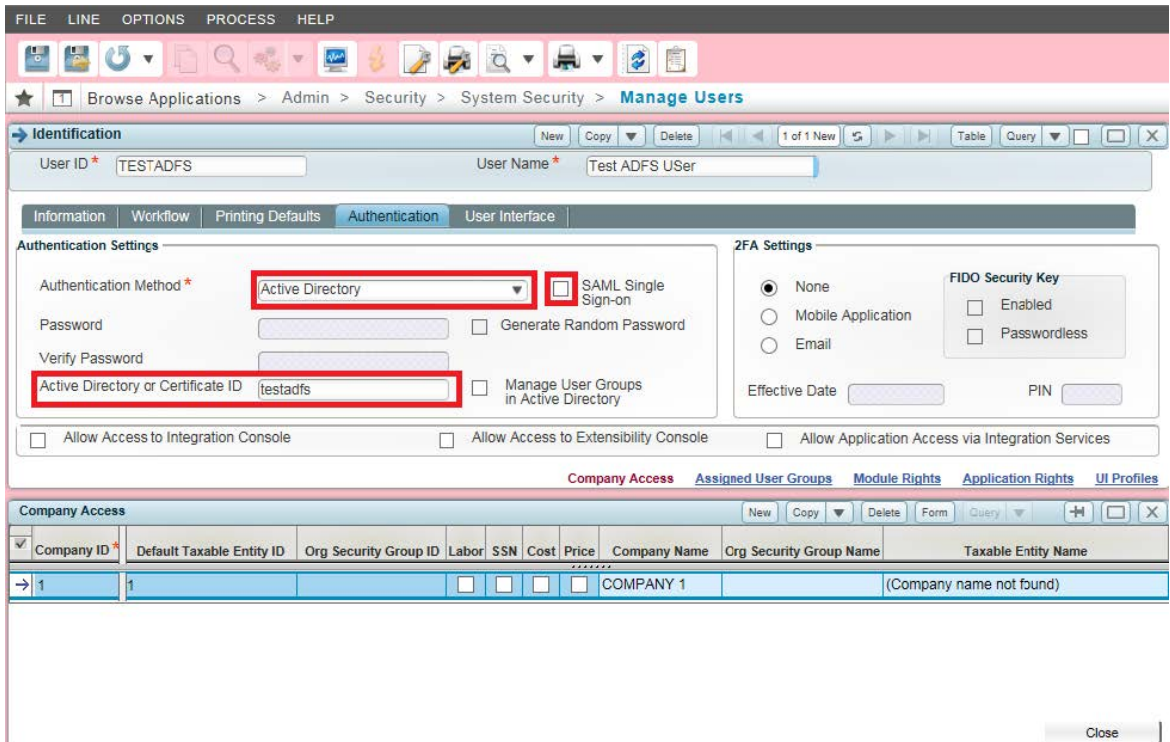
FILE LINE OPTIONS PROCESS HELP

Browse Applications > Admin > Security > System Security > Manage Users

Identification
New Copy Delete 1 of 1 New Table Query

User ID * TESTADFS
User Name * Test ADFS USer

Information | Workflow | Printing Defaults | Authentication | User Interface

Authentication Settings
Authentication Method * Active Directory
SAML Single Sign-on
Password
Generate Random Password
Verify Password
Active Directory or Certificate ID testadfs
Manage User Groups in Active Directory

2FA Settings
None
Mobile Application
Email
FIDO Security Key
Enabled
Passwordless
Effective Date
PIN

Allow Access to Integration Console
Allow Access to Extensibility Console
Allow Application Access via Integration Services

Company Access Assigned User Groups Module Rights Application Rights UI Profiles

Company Access
New Copy Delete Form Query

| Company ID * | Default Taxable Entity ID | Org Security Group ID | Labor | SSN | Cost | Price | Company Name | Org Security Group Name | Taxable Entity Name |
|---|---|---|---|---|---|---|---|---|---|
| 1 | 1 | | | | | | COMPANY 1 | | (Company name not found) |

Close